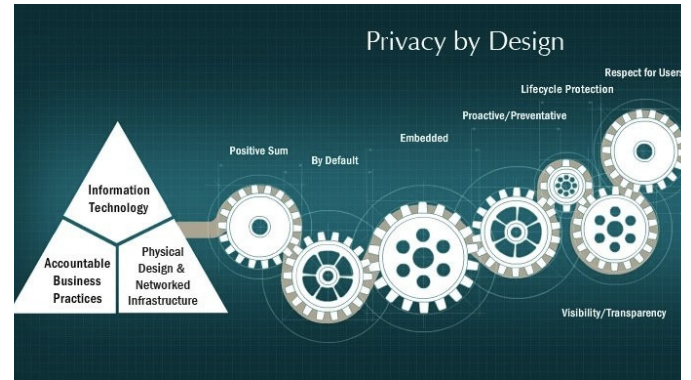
Privacy by Design

Respect for Users

Lifecycle Protection

Proactive/Preventative

Embedded

Positive Sum

By Default

Information Technology

Accountable Business Practices

Physical Design & Networked Infrastructure

Visibility/Transparency